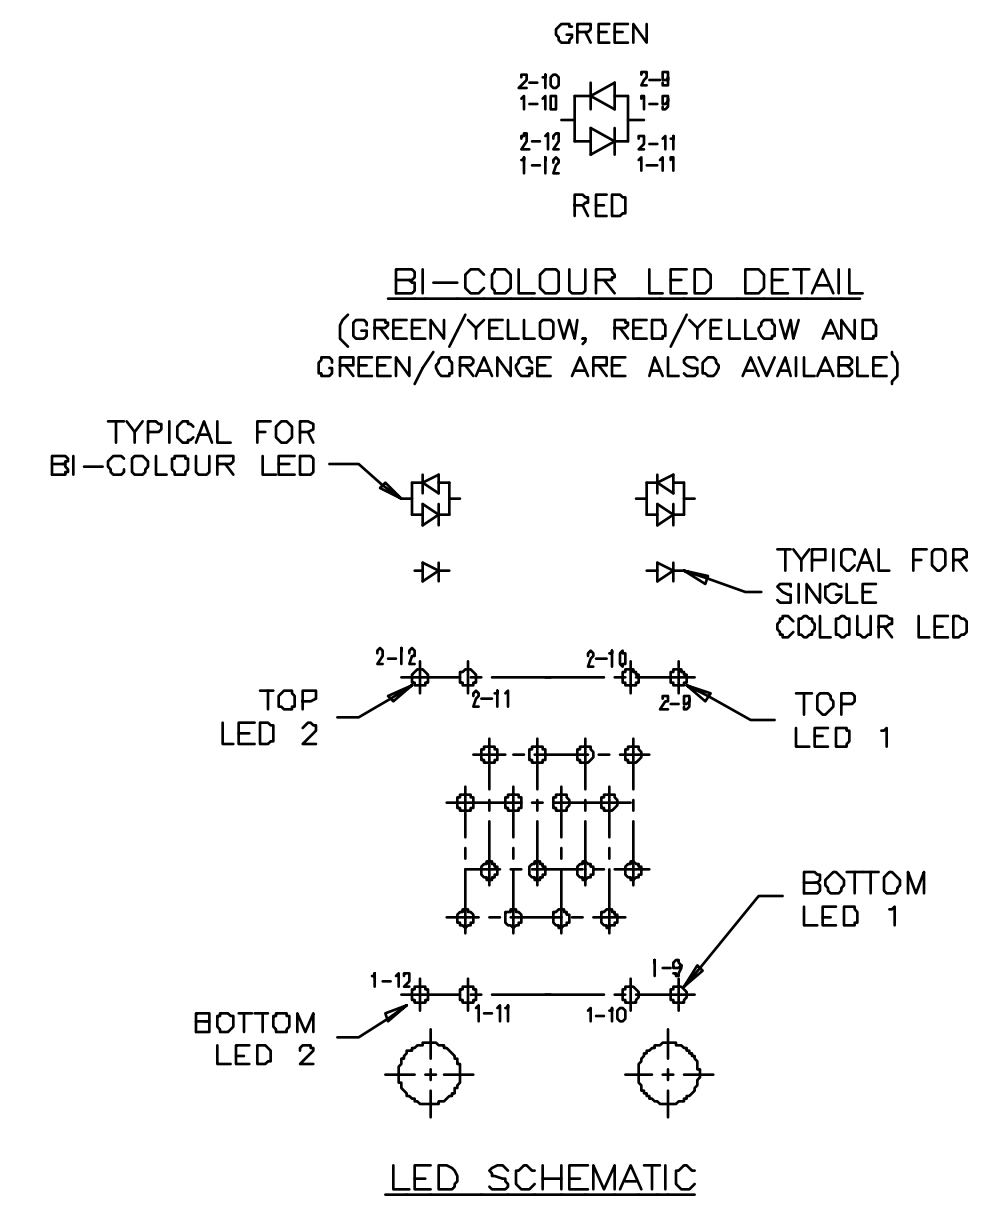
GREEN

2-10
1-10

2-9
1-9

2-12
1-12

2-11
1-11

RED

BI-COLOUR LED DETAIL
(GREEN/YELLOW, RED/YELLOW AND GREEN/ORANGE ARE ALSO AVAILABLE)

TYPICAL FOR BI-COLOUR LED

TYPICAL FOR SINGLE COLOUR LED

2-12
2-11
2-10
2-9

TOP LED 2

TOP LED 1

BOTTOM LED 1

1-12
1-11
1-10
1-9

BOTTOM LED 2

LED SCHEMATIC